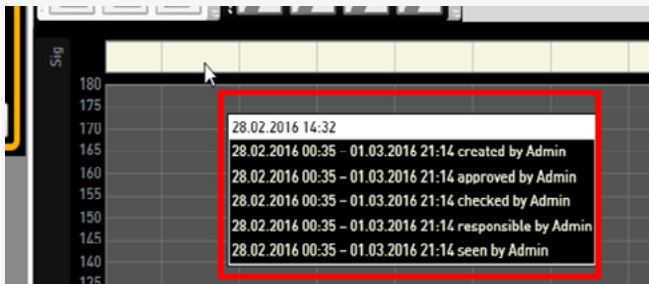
Sig

180
175
170
165
160
155
150
145
140
135

28.02.2016 14:32
28.02.2016 00:35 – 01.03.2016 21:14 created by Admin
28.02.2016 00:35 – 01.03.2016 21:14 approved by Admin
28.02.2016 00:35 – 01.03.2016 21:14 checked by Admin
28.02.2016 00:35 – 01.03.2016 21:14 responsible by Admin
28.02.2016 00:35 – 01.03.2016 21:14 seen by Admin